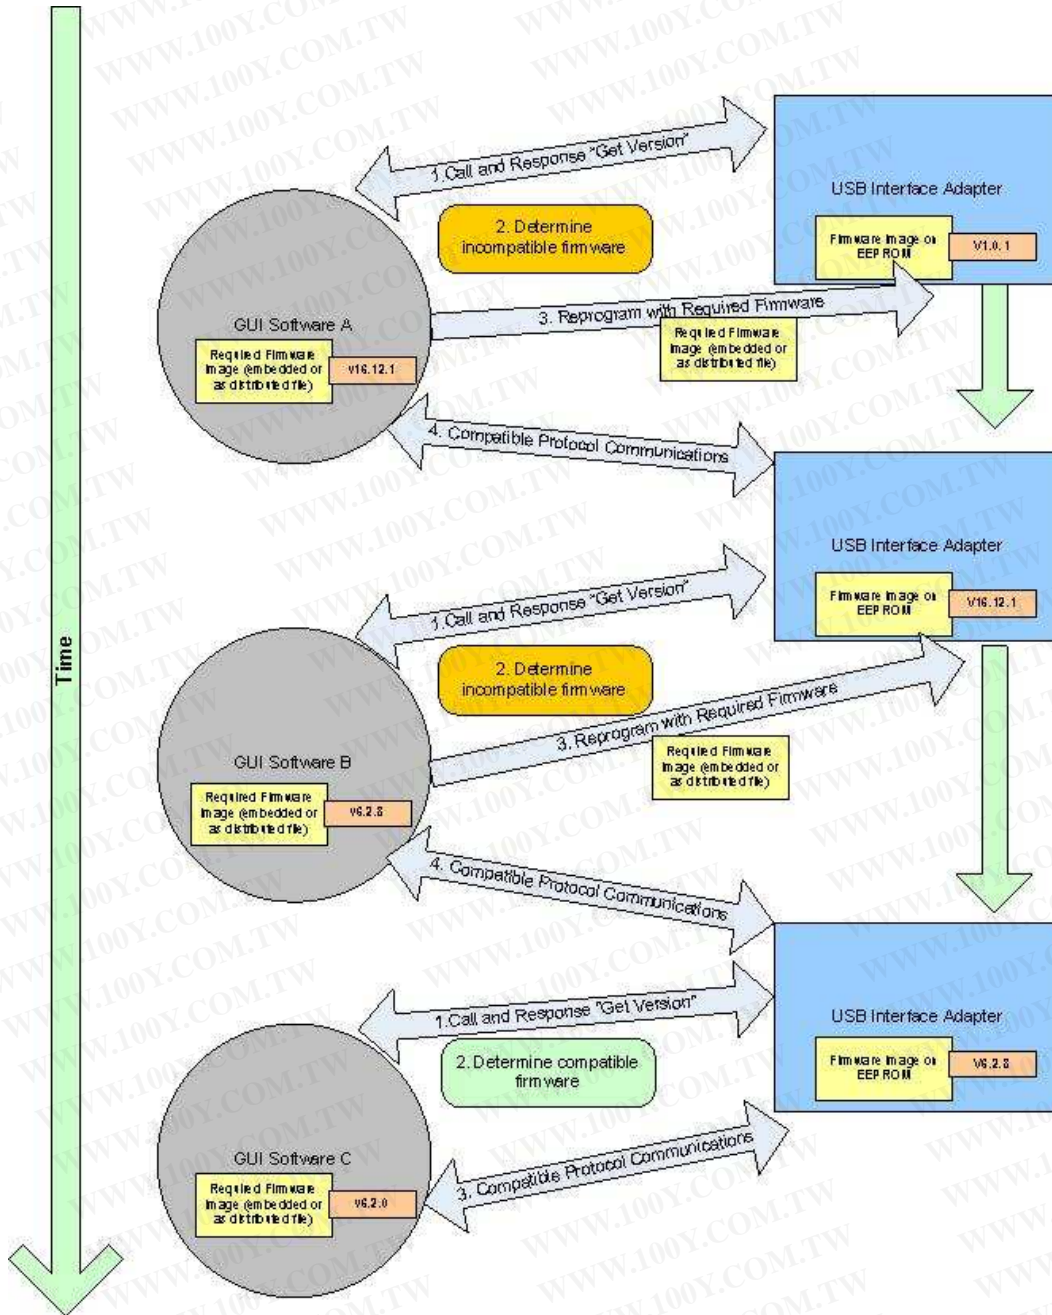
WWW.100Y.COM.TW

Time

1.Call and Response "Get Version"

USB Interface Adapter

Firmware image on EEPROM

V1.0.1

2. Determine incompatible firmware

GUI Software A

Required Firmware image (embedded or as distributed file)

v16.12.1

3. Reprogram with Required Firmware

Required Firmware image (embedded or as distributed file)

4. Compatible Protocol Communications

USB Interface Adapter

Firmware image on EEPROM

V16.12.1

1.Call and Response "Get Version"

2. Determine incompatible firmware

GUI Software B

Required Firmware image (embedded or as distributed file)

v6.2.8

3. Reprogram with Required Firmware

Required Firmware image (embedded or as distributed file)

4. Compatible Protocol Communications

USB Interface Adapter

Firmware image on EEPROM

V6.2.8

1.Call and Response "Get Version"

2. Determine compatible firmware

GUI Software C

Required Firmware image (embedded or as distributed file)

v6.2.0

3. Compatible Protocol Communications